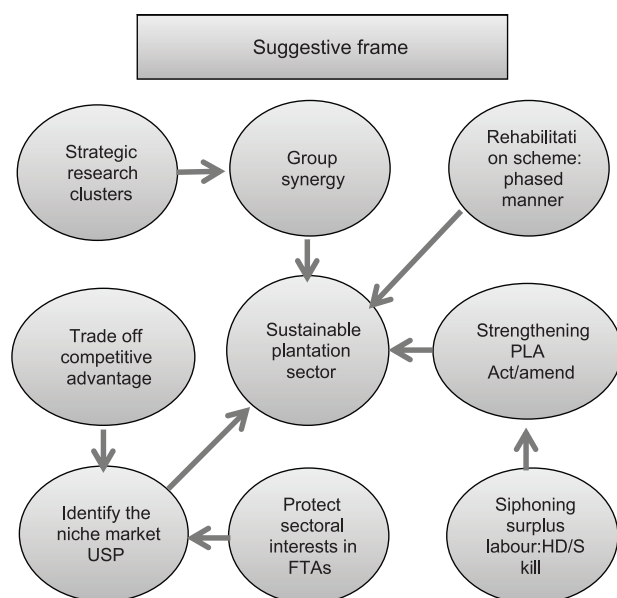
Suggestive frame

Strategic research clusters

Group synergy

Rehabilitati on scheme: phased manner

Trade off competitive advantage

Sustainable plantation sector

Strengthening PLA Act/amend

Identify the niche market USP

Protect sectoral interests in FTAs

Siphoning surplus labour:HD/S kill